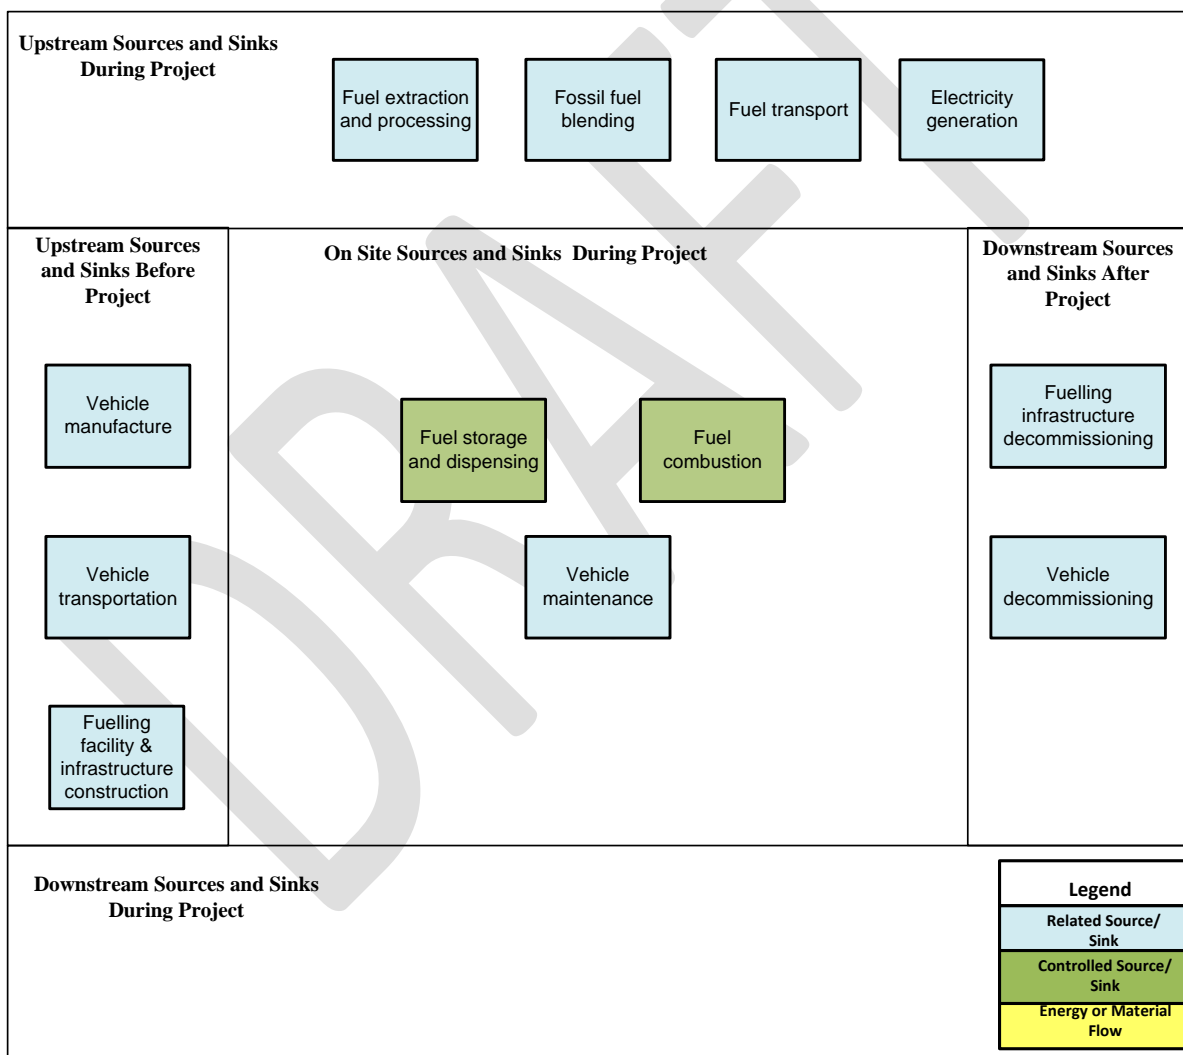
Upstream Sources and Sinks During Project

Fuel extraction and processing

Fossil fuel blending

Fuel transport

Electricity generation

Upstream Sources and Sinks Before Project

Vehicle manufacture

Vehicle transportation

Fuelling facility & infrastructure construction

On Site Sources and Sinks During Project

Fuel storage and dispensing

Fuel combustion

Vehicle maintenance

Downstream Sources and Sinks After Project

Fuelling infrastructure decommissioning

Vehicle decommissioning

Downstream Sources and Sinks During Project

Legend

Related Source/ Sink

Controlled Source/ Sink

Energy or Material Flow

DRAFT